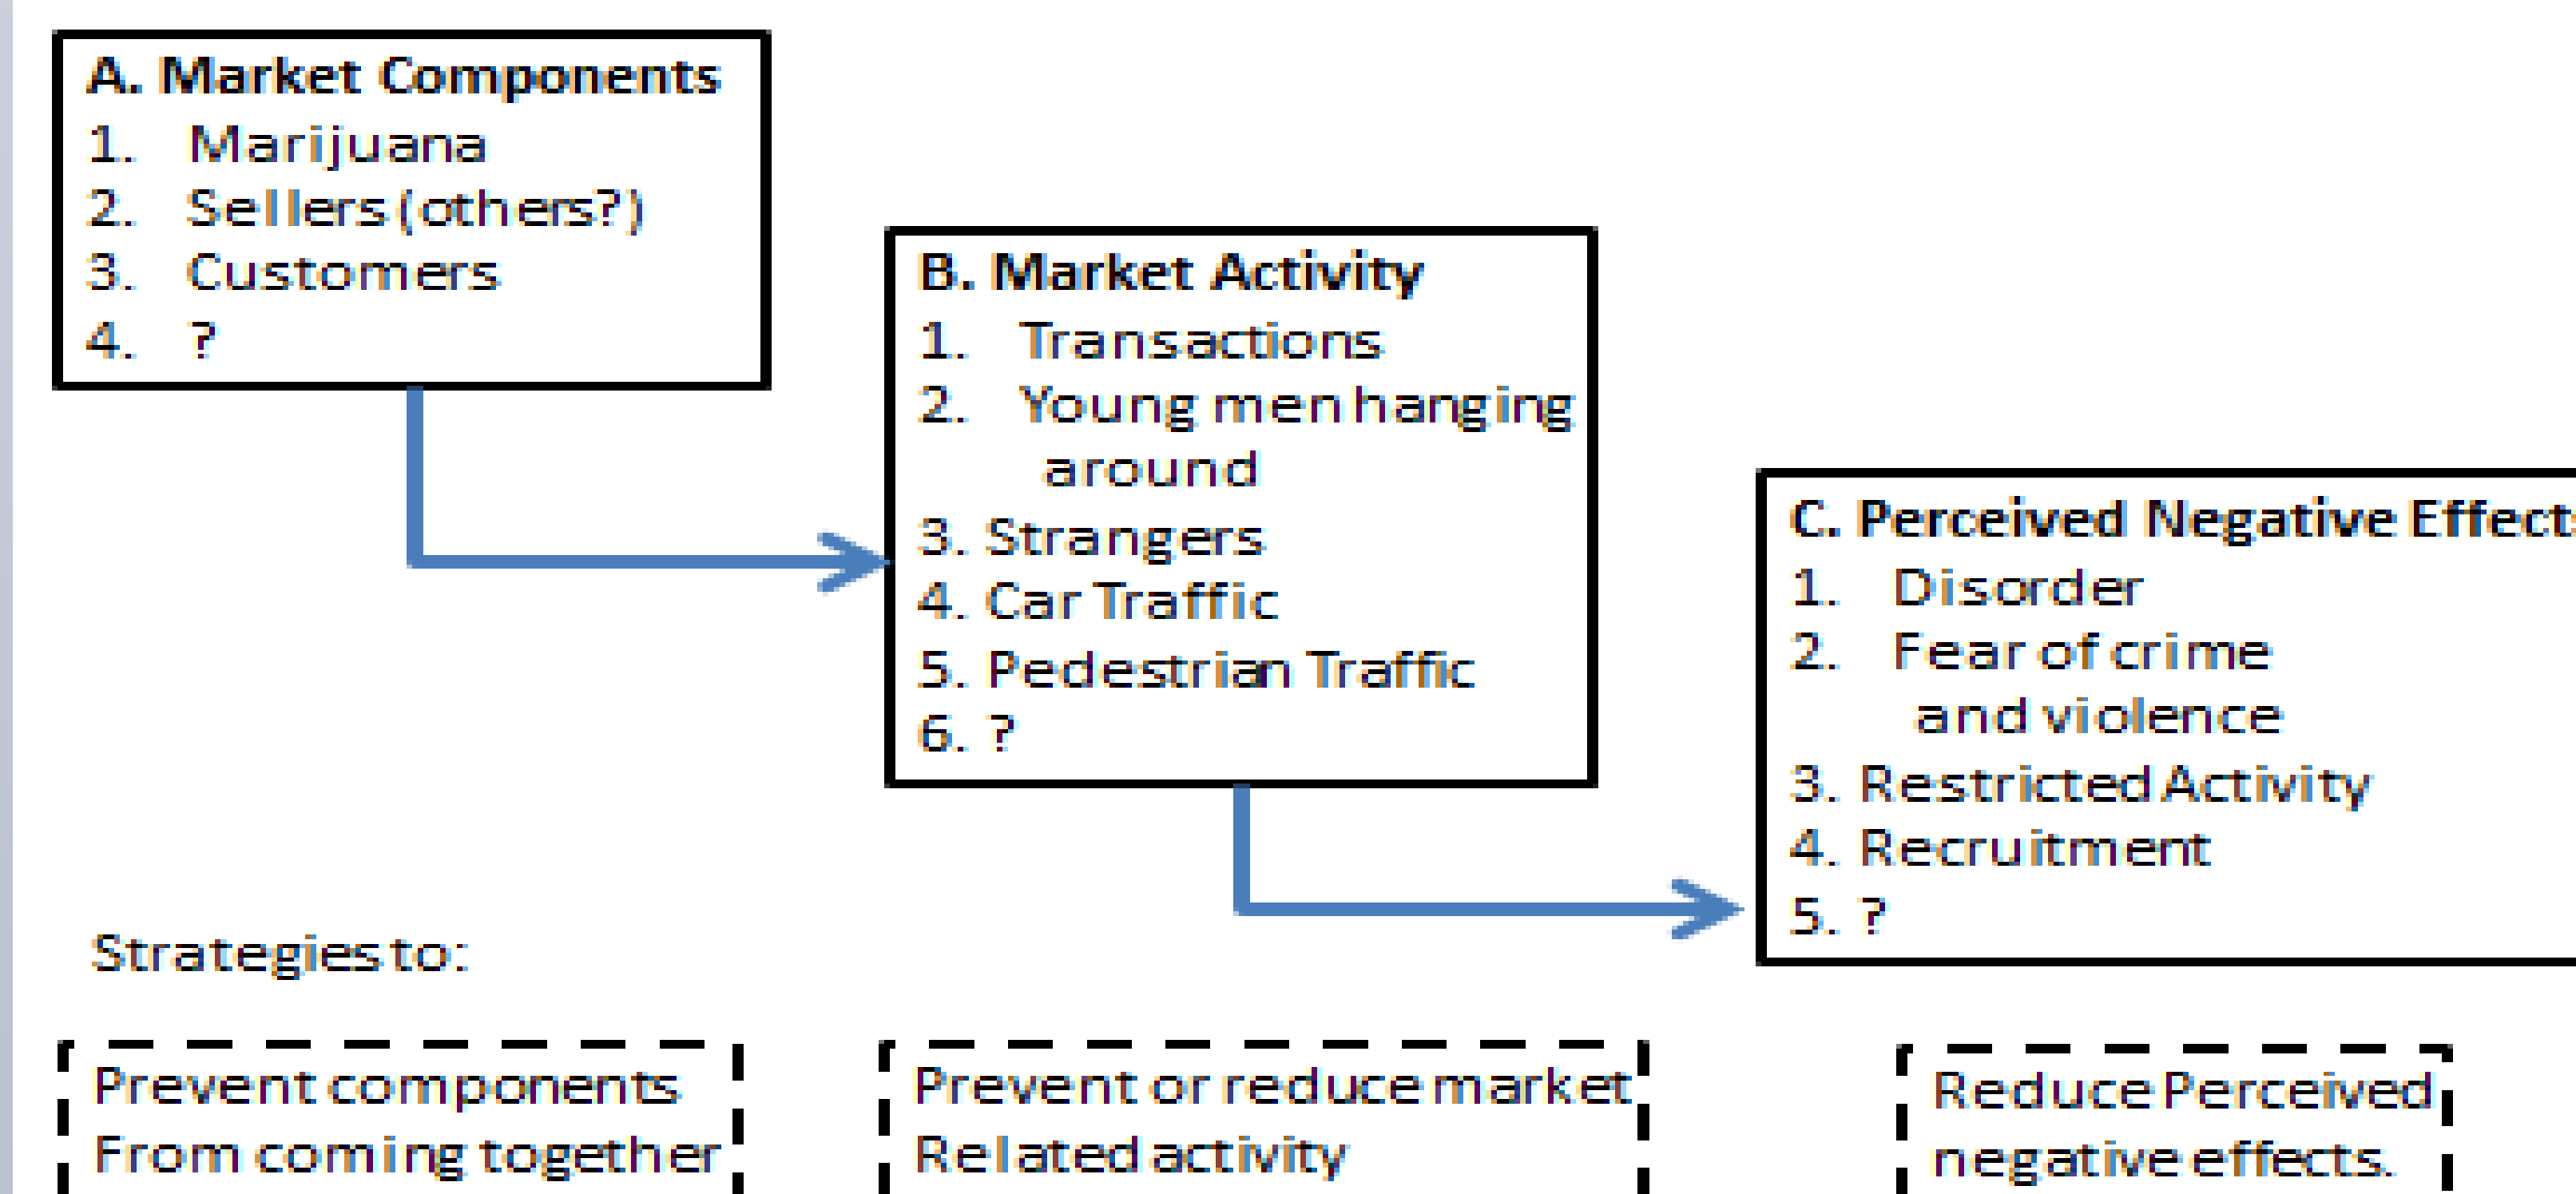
A. Market Components
1. Marijuana
2. Sellers (others?)
3. Customers
4. ?

B. Market Activity
1. Transactions
2. Young men hanging around
3. Strangers
4. Car Traffic
5. Pedestrian Traffic
6. ?

C. Perceived Negative Effect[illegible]
1. Disorder
2. Fear of crime and violence
3. Restricted Activity
4. Recruitment
5. ?

Strategies to:

Prevent components From coming together

Prevent or reduce market Related activity

Reduce Perceived negative effects.